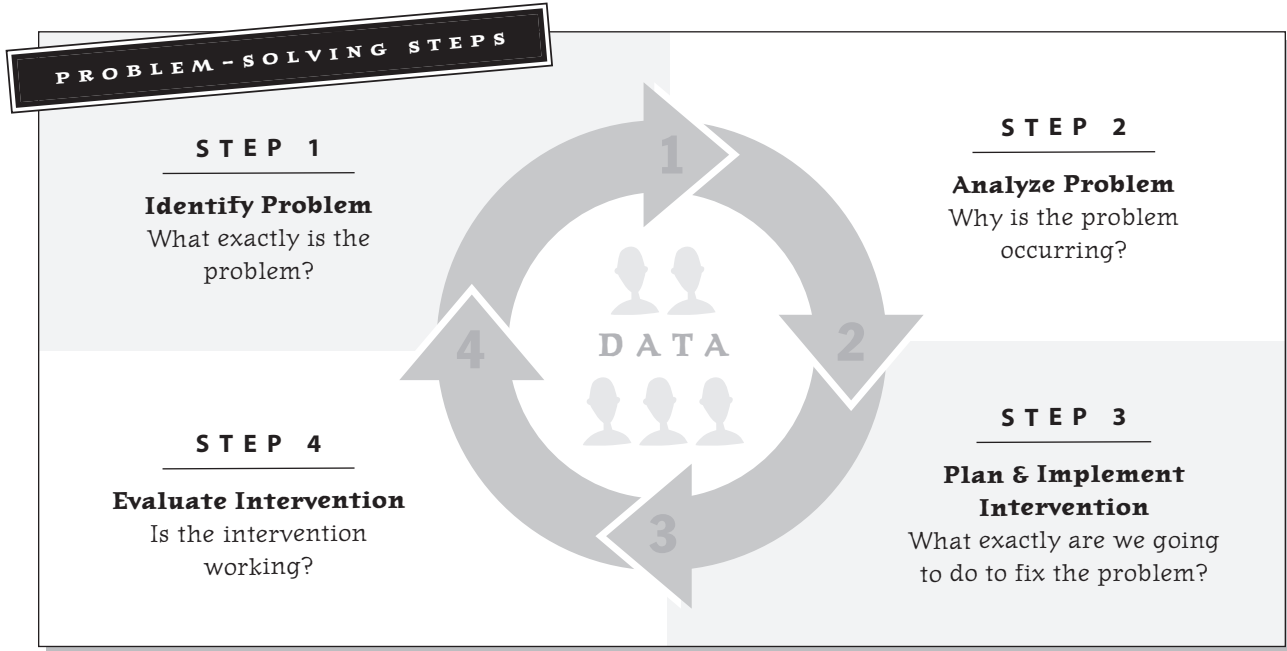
PROBLEM-SOLVING STEPS

STEP 1

Identify Problem
What exactly is the problem?

STEP 2

Analyze Problem
Why is the problem occurring?

1

2

DATA

4

3

STEP 4

Evaluate Intervention
Is the intervention working?

STEP 3

Plan & Implement Intervention
What exactly are we going to do to fix the problem?